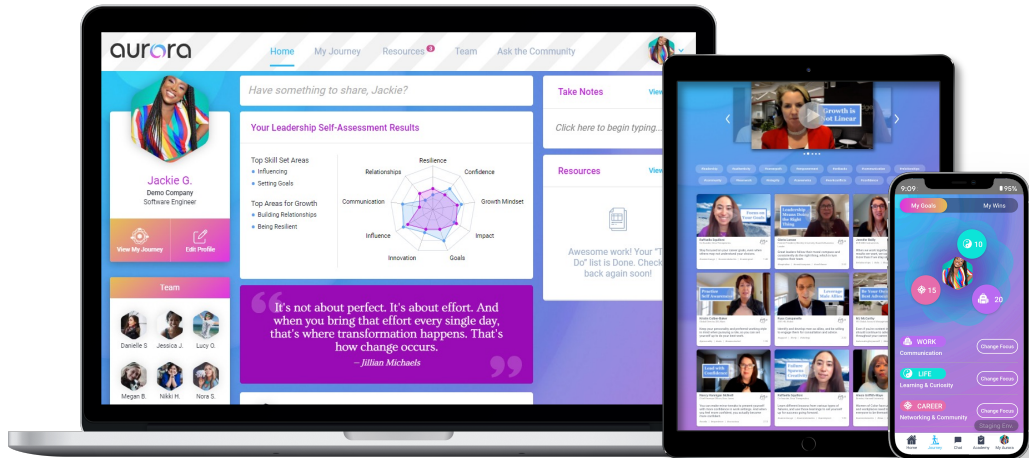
aurora

Home My Journey Resources 3 Team Ask the Community

Jackie G.
Demo Company
Software Engineer

View My Journey Edit Profile

Team

Danielle S. Jessica J. Lucy O.
Megan B. Nikki H. Nora S.

Have something to share, Jackie?

Your Leadership Self-Assessment Results

Top Skill Set Areas
Influencing
Setting Goals

Top Areas for Growth
Building Relationships
Being Resilient

Relationships Resilience Confidence Communication Growth Mindset Influence Impact Innovation Goals

It's not about perfect. It's about effort. And when you bring that effort every single day, that's where transformation happens. That's how change occurs.
– Jillian Michaels

Take Notes View

Click here to begin typing...

Resources View

Awesome work! Your "To Do" list is Done. Check back again soon!

Growth is Not Linear

9:09 95%

My Goals My Wins

10 15 20

WORK
Communication Change Focus

LIFE
Learning & Curiosity Change Focus

CAREER
Networking & Community Change Focus

Staging Env

Home Journey Chat Academy My Aurora